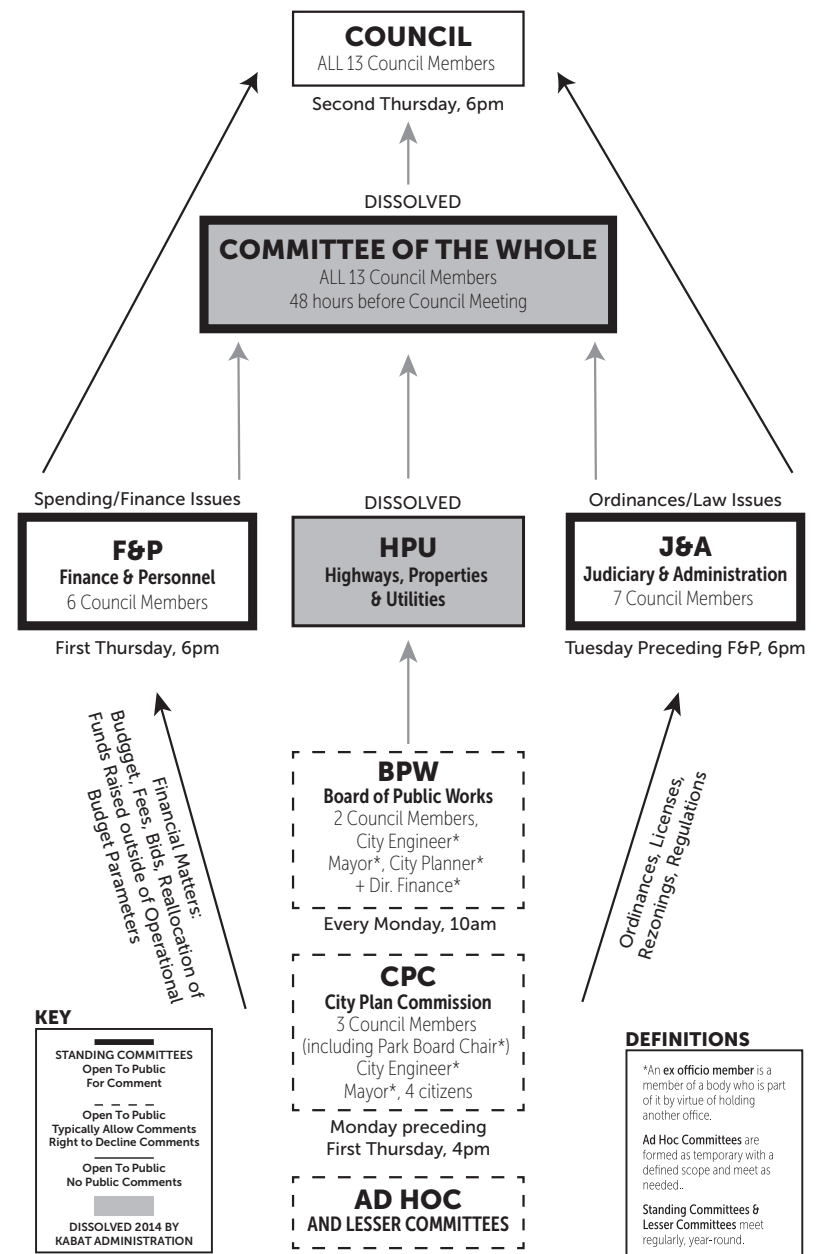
COUNCIL
ALL 13 Council Members

Second Thursday, 6pm

DISSOLVED

COMMITTEE OF THE WHOLE
ALL 13 Council Members
48 hours before Council Meeting

Spending/Finance Issues

DISSOLVED

Ordinances/Law Issues

F&P
Finance & Personnel
6 Council Members

First Thursday, 6pm

HPU
Highways, Properties & Utilities

J&A
Judiciary & Administration
7 Council Members

Tuesday Preceding F&P, 6pm

Financial Matters: Budget, Fees, Bids, Reallocation of Funds Raised outside of Operational Budget Parameters

BPW
Board of Public Works
2 Council Members, City Engineer* Mayor*, City Planner* + Dir. Finance*

Every Monday, 10am

Ordinances, Licenses, Rezonings, Regulations

CPC
City Plan Commission
3 Council Members (including Park Board Chair*) City Engineer* Mayor*, 4 citizens

Monday preceding First Thursday, 4pm

AD HOC
AND LESSER COMMITTEES

KEY

STANDING COMMITTEES
Open To Public
For Comment

Open To Public
Typically Allow Comments
Right to Decline Comments

Open To Public
No Public Comments

DISSOLVED 2014 BY KABAT ADMINISTRATION

DEFINITIONS

*An ex officio member is a member of a body who is part of it by virtue of holding another office.

Ad Hoc Committees are formed as temporary with a defined scope and meet as needed..

Standing Committees & Lesser Committees meet regularly, year-round.